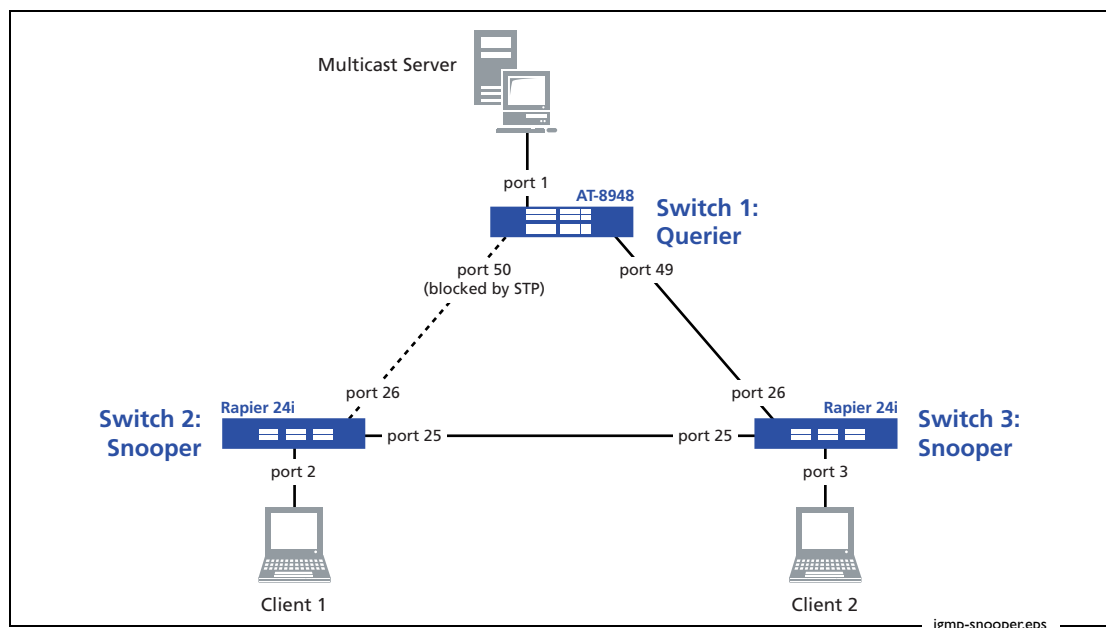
Multicast Server

port 1

AT-8948

Switch 1:
Querier

port 50
(blocked by STP)

port 49

port 26

port 26

Switch 2:
Snooper

Rapier 24i

port 25

port 25

Rapier 24i

Switch 3:
Snooper

port 2

port 3

Client 1

Client 2

igmp-snooper.eps